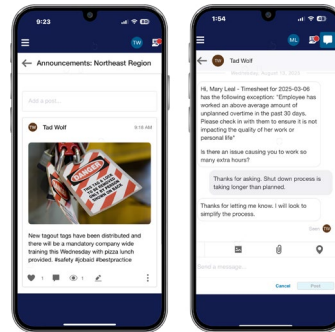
9:23

TW

Announcements: Northeast Region

Add a post...

TW Tad Wolf 9:16 AM

DANGER DO NOT OPERATE

New tagout tags have been distributed and there will be a mandatory company wide training this Wednesday with pizza lunch provided. #safety #jobaid #bestpractice

1:54

ML

TW Tad Wolf

Wednesday, August 13, 2025

Hi, Mary Leal - Timesheet for 2025-03-06 has the following exception: "Employee has worked an above average amount of unplanned overtime in the past 30 days. Please check in with them to ensure it is not impacting the quality of her work or personal life"

Is there an issue causing you to work so many extra hours?

Thanks for asking. Shut down process is taking longer than planned.

Thanks for letting me know. I will look to simplify the process.

Seen

Send a message...

Cancel Post